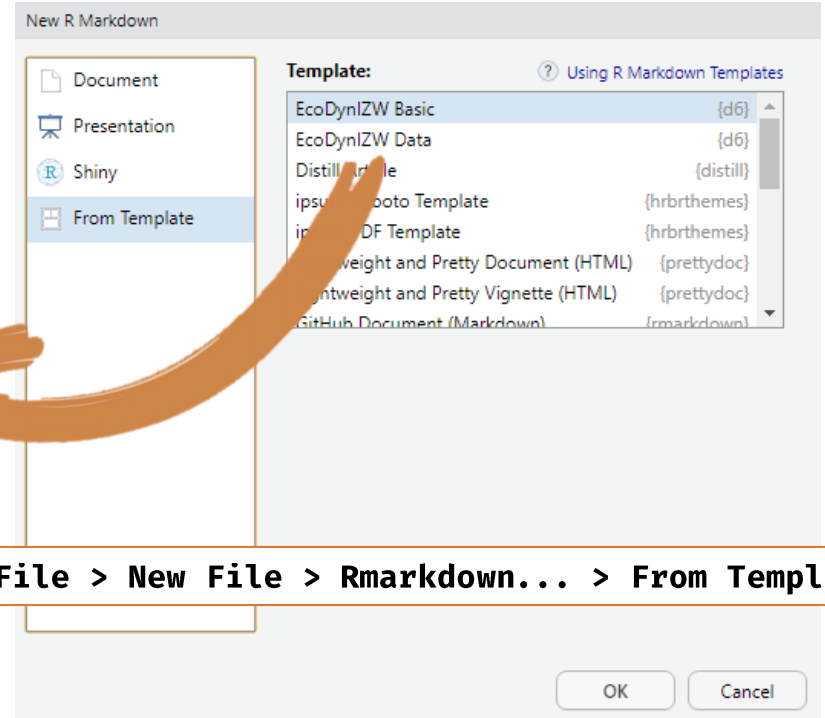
New R Markdown

Document
Presentation
Shiny
From Template

Template:
? Using R Markdown Templates

| | |
|---|---|
| EcoDynIZW Basic | {d6} |
| EcoDynIZW Data | {d6} |
| Distill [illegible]le | {distill} |
| ipsu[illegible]boto Template | {hrbrthemes} |
| i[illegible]DF Template | {hrbrthemes} |
| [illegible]weight and Pretty Document (HTML) | {prettydoc} |
| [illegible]ghtweight and Pretty Vignette (HTML) | {prettydoc} |
| GitHub Document (Markdown) | {rmarkdown} |

File > New File > Rmarkdown... > From Templ

OK
Cancel